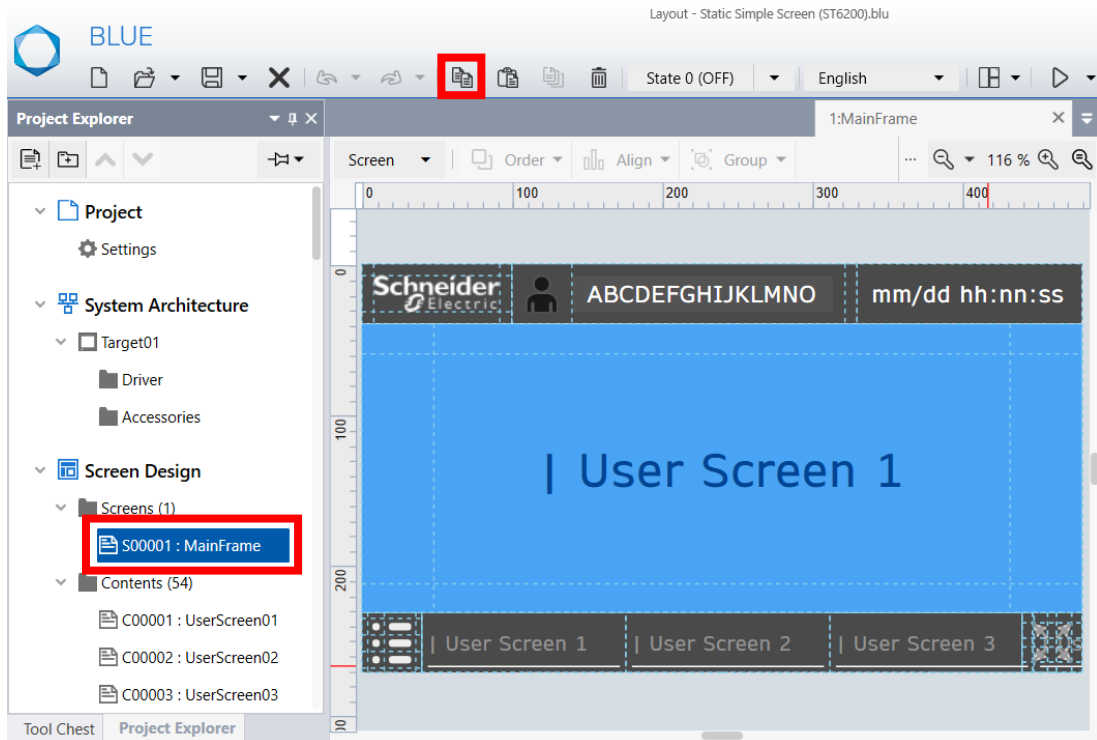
BLUE

Layout - Static Simple Screen (ST6200).blu

State 0 (OFF)

English

Project Explorer

1:MainFrame

Screen

Order

Align

Group

116 %

0

100

200

300

400

Project

Settings

System Architecture

Target01

Driver

Accessories

Screen Design

Screens (1)

S00001 : MainFrame

Contents (54)

C00001 : UserScreen01

C00002 : UserScreen02

C00003 : UserScreen03

Tool Chest

Project Explorer

0

100

200

Schneider Electric

ABCDEFGHIJKLMNO

mm/dd hh:nn:ss

| User Screen 1

| User Screen 1

| User Screen 2

| User Screen 3